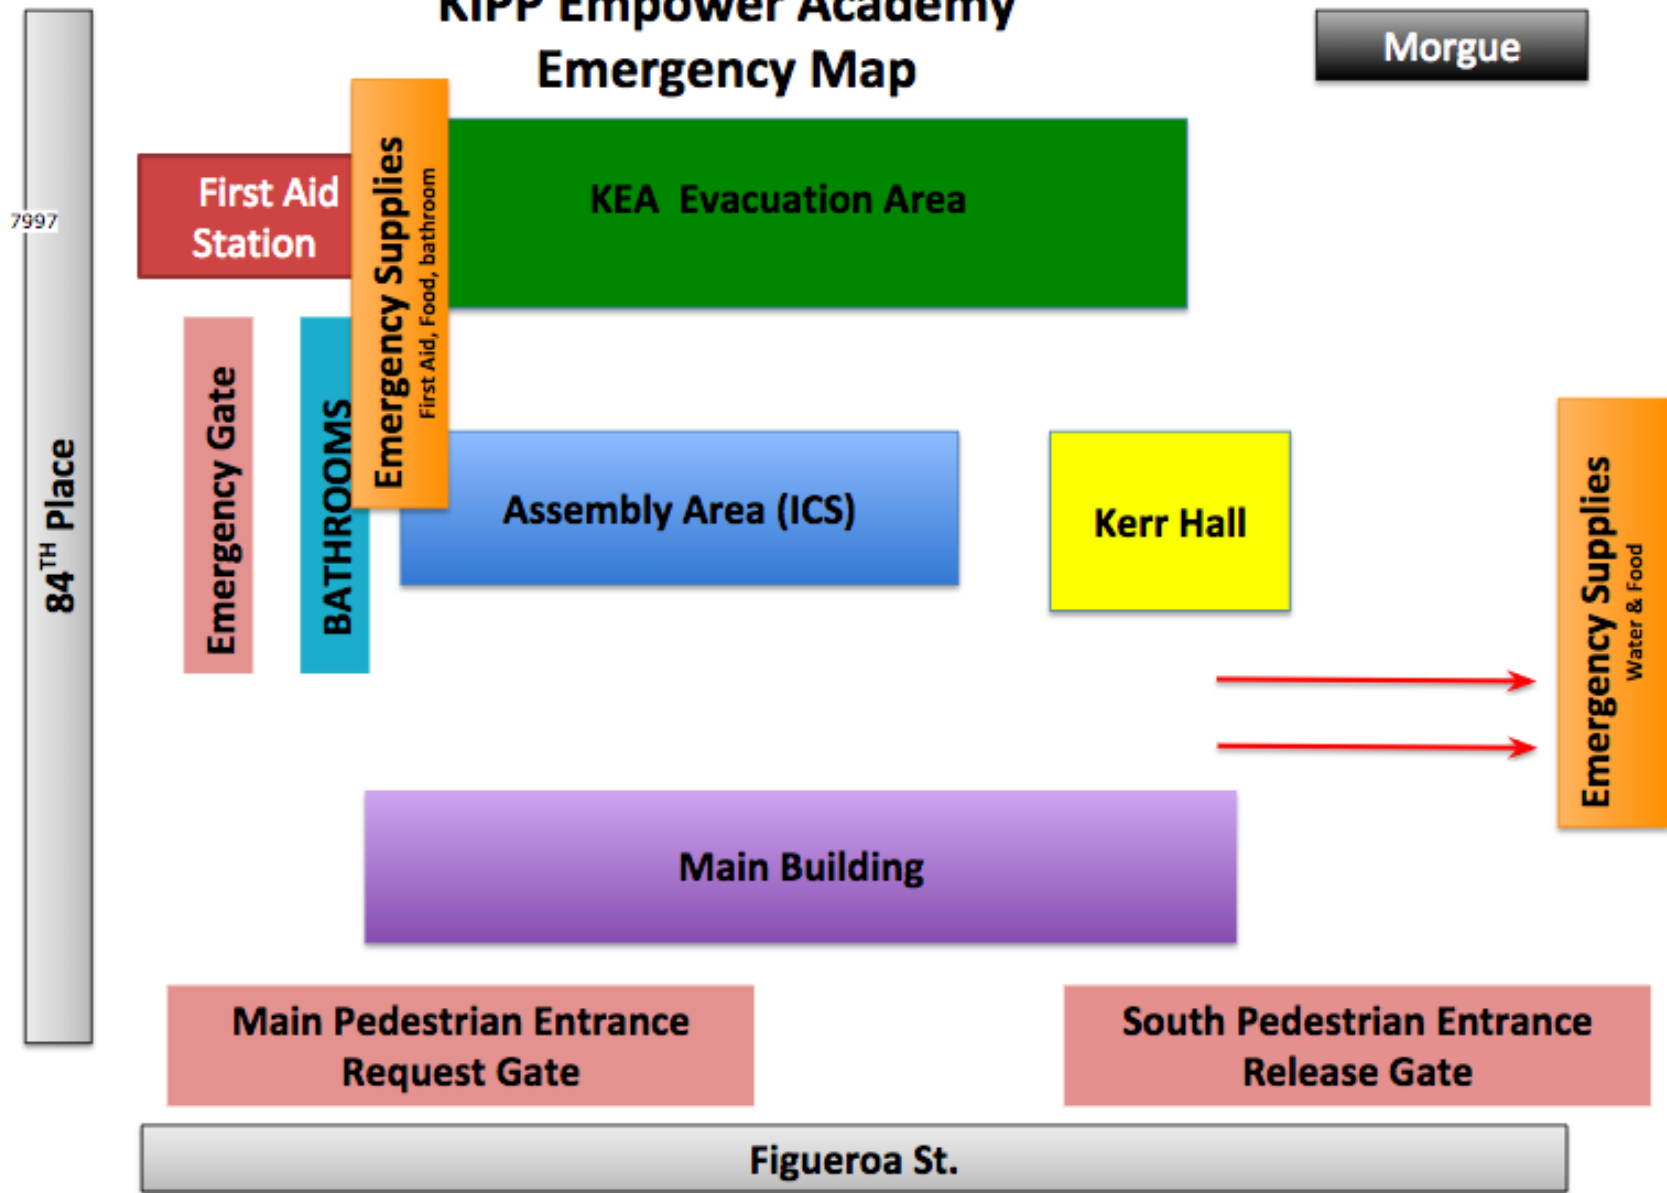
KIPP Empower Academy
Emergency Map

Morgue

7997

First Aid Station

Emergency Supplies
First Aid, Food, bathroom

KEA Evacuation Area

84$^{TH}$ Place

Emergency Gate

BATHROOMS

Assembly Area (ICS)

Kerr Hall

Emergency Supplies
Water & Food

Main Building

Main Pedestrian Entrance
Request Gate

South Pedestrian Entrance
Release Gate

Figueroa St.